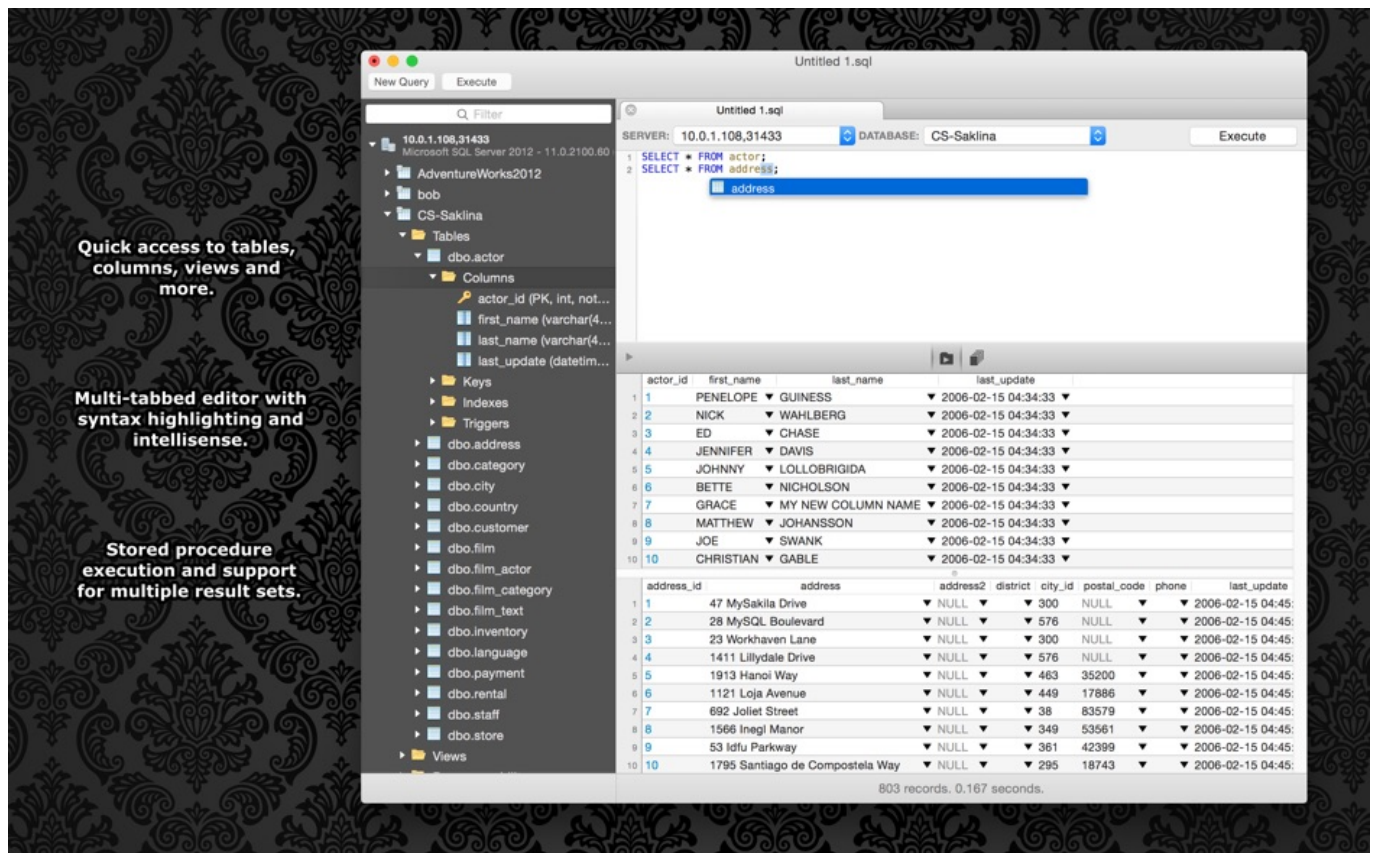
Quick access to tables, columns, views and more.

Multi-tabbed editor with syntax highlighting and intellisense.

Stored procedure execution and support for multiple result sets.

Untitled 1.sql

New Query Execute

Q Filter

10.0.1.108,31433
Microsoft SQL Server 2012 - 11.0.2100.60

AdventureWorks2012
bob
CS-Saklina
Tables
dbo.actor
Columns
actor_id (PK, int, not...
first_name (varchar(4...
last_name (varchar(4...
last_update (datetim...
Keys
Indexes
Triggers
dbo.address
dbo.category
dbo.city
dbo.country
dbo.customer
dbo.film
dbo.film_actor
dbo.film_category
dbo.film_text
dbo.inventory
dbo.language
dbo.payment
dbo.rental
dbo.staff
dbo.store
Views

Untitled 1.sql

SERVER: 10.0.1.108,31433 DATABASE: CS-Saklina Execute

1 SELECT * FROM actor;
2 SELECT * FROM address;

address

| | actor_id | first_name | last_name | last_update |
|---|---|---|---|---|
| 1 | 1 | PENELOPE | GUINESS | 2006-02-15 04:34:33 |
| 2 | 2 | NICK | WAHLBERG | 2006-02-15 04:34:33 |
| 3 | 3 | ED | CHASE | 2006-02-15 04:34:33 |
| 4 | 4 | JENNIFER | DAVIS | 2006-02-15 04:34:33 |
| 5 | 5 | JOHNNY | LOLLOBRIGIDA | 2006-02-15 04:34:33 |
| 6 | 6 | BETTE | NICHOLSON | 2006-02-15 04:34:33 |
| 7 | 7 | GRACE | MY NEW COLUMN NAME | 2006-02-15 04:34:33 |
| 8 | 8 | MATTHEW | JOHANSSON | 2006-02-15 04:34:33 |
| 9 | 9 | JOE | SWANK | 2006-02-15 04:34:33 |
| 10 | 10 | CHRISTIAN | GABLE | 2006-02-15 04:34:33 |

| | address_id | address | address2 | district | city_id | postal_code | phone | last_update |
|---|---|---|---|---|---|---|---|---|
| 1 | 1 | 47 MySakila Drive | NULL | | 300 | NULL | | 2006-02-15 04:45: |
| 2 | 2 | 28 MySQL Boulevard | NULL | | 576 | NULL | | 2006-02-15 04:45: |
| 3 | 3 | 23 Workhaven Lane | NULL | | 300 | NULL | | 2006-02-15 04:45: |
| 4 | 4 | 1411 Lillydale Drive | NULL | | 576 | NULL | | 2006-02-15 04:45: |
| 5 | 5 | 1913 Hanoi Way | NULL | | 463 | 35200 | | 2006-02-15 04:45: |
| 6 | 6 | 1121 Loja Avenue | NULL | | 449 | 17886 | | 2006-02-15 04:45: |
| 7 | 7 | 692 Joliet Street | NULL | | 38 | 83579 | | 2006-02-15 04:45: |
| 8 | 8 | 1566 Inegl Manor | NULL | | 349 | 53561 | | 2006-02-15 04:45: |
| 9 | 9 | 53 Idfu Parkway | NULL | | 361 | 42399 | | 2006-02-15 04:45: |
| 10 | 10 | 1795 Santiago de Compostela Way | NULL | | 295 | 18743 | | 2006-02-15 04:45: |

803 records. 0.167 seconds.